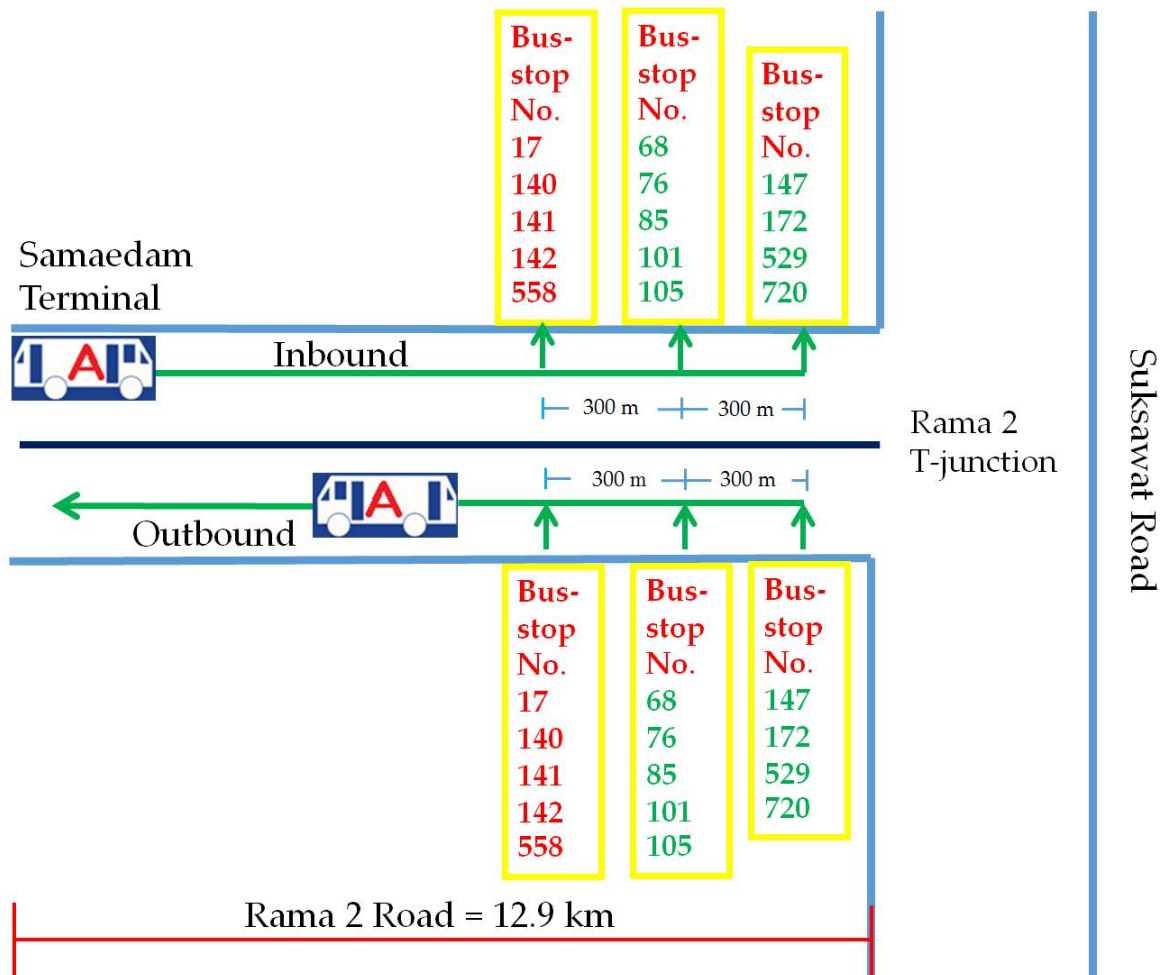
Bus-stop No.
17
140
141
142
558

Bus-stop No.
68
76
85
101
105

Bus-stop No.
147
172
529
720

Samaedam Terminal

Inbound

300 m 300 m

Rama 2 T-junction

Suksawat Road

300 m 300 m

Outbound

Bus-stop No.
17
140
141
142
558

Bus-stop No.
68
76
85
101
105

Bus-stop No.
147
172
529
720

Rama 2 Road = 12.9 km